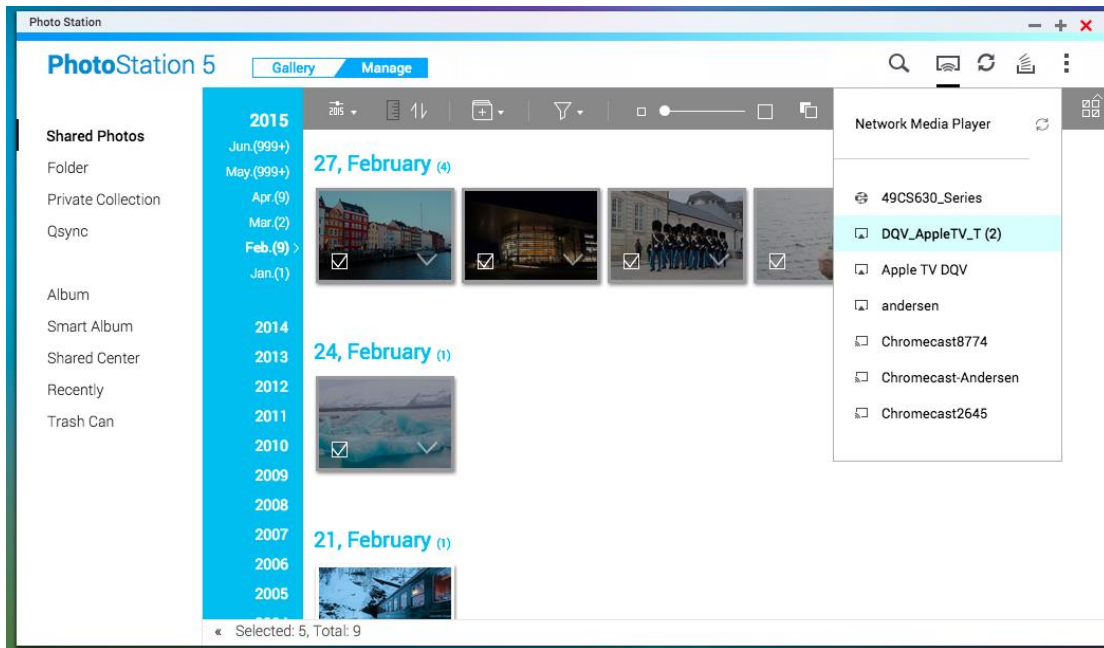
Photo Station

PhotoStation 5

Gallery

Manage

Shared Photos

Folder

Private Collection

Qsync

Album

Smart Album

Shared Center

Recently

Trash Can

2015

Jun.(999+)

May.(999+)

Apr.(9)

Mar.(2)

Feb.(9)

Jan.(1)

2014

2013

2012

2011

2010

2009

2008

2007

2006

2005

27, February (4)

24, February (1)

21, February (1)

Network Media Player

49CS630_Series

DQV_AppleTV_T (2)

Apple TV DQV

andersen

Chromecast8774

Chromecast-Andersen

Chromecast2645

« Selected: 5, Total: 9